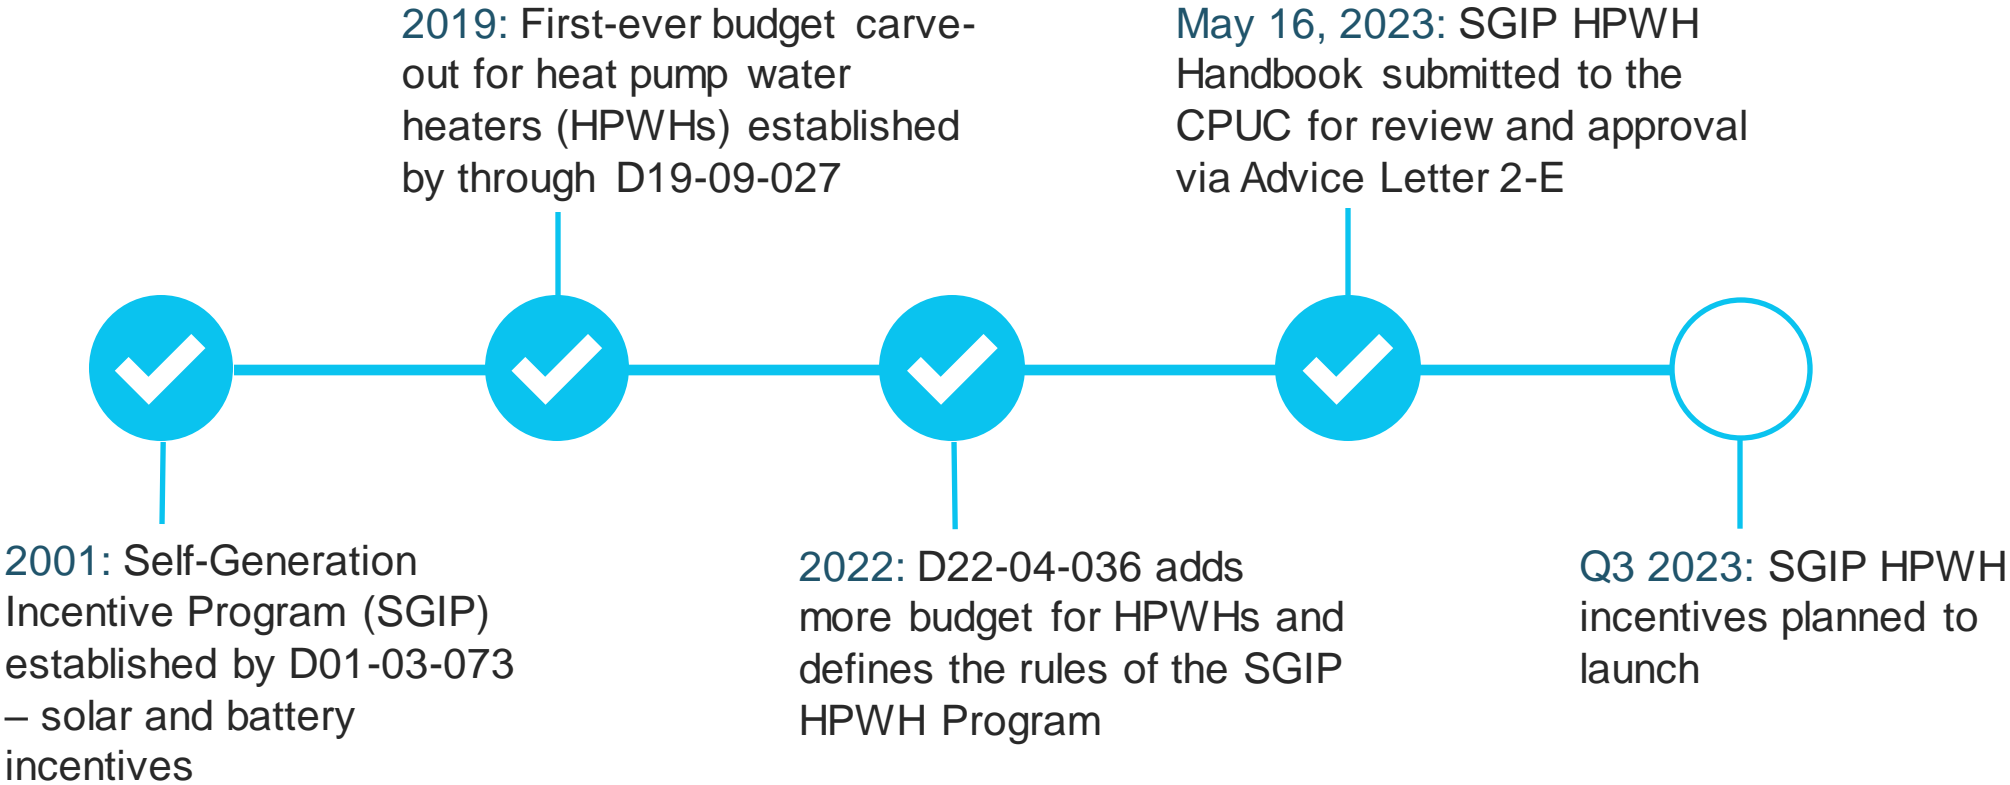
2019: First-ever budget carve-out for heat pump water heaters (HPWHs) established by through D19-09-027

May 16, 2023: SGIP HPWH Handbook submitted to the CPUC for review and approval via Advice Letter 2-E

2001: Self-Generation Incentive Program (SGIP) established by D01-03-073 – solar and battery incentives

2022: D22-04-036 adds more budget for HPWHs and defines the rules of the SGIP HPWH Program

Q3 2023: SGIP HPWH incentives planned to launch